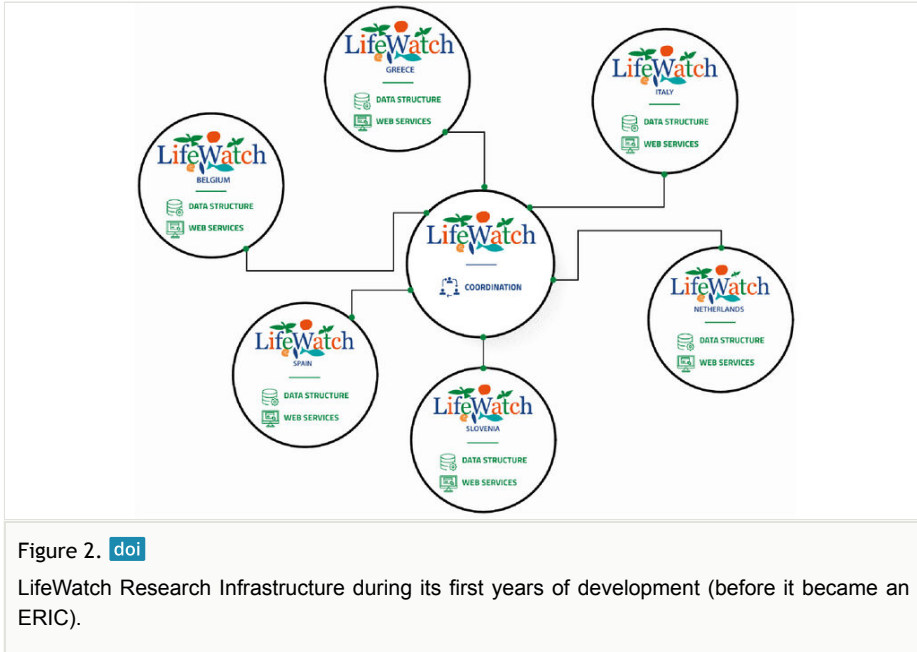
LifeWatch
GREECE
DATA STRUCTURE
WEB SERVICES

LifeWatch
ITALY
DATA STRUCTURE
WEB SERVICES

LifeWatch
BELGIUM
DATA STRUCTURE
WEB SERVICES

LifeWatch
COORDINATION

LifeWatch
NETHERLANDS
DATA STRUCTURE
WEB SERVICES

LifeWatch
SPAIN
DATA STRUCTURE
WEB SERVICES

LifeWatch
SLOVENIA
DATA STRUCTURE
WEB SERVICES

Figure 2. doi

LifeWatch Research Infrastructure during its first years of development (before it became an ERIC).